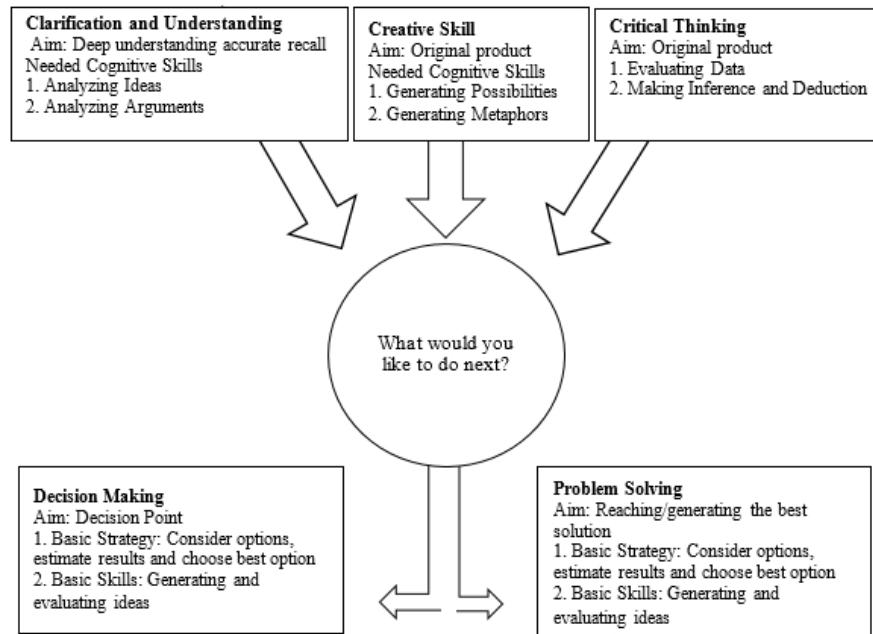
Clarification and Understanding
Aim: Deep understanding accurate recall
Needed Cognitive Skills
1. Analyzing Ideas
2. Analyzing Arguments

Creative Skill
Aim: Original product
Needed Cognitive Skills
1. Generating Possibilities
2. Generating Metaphors

Critical Thinking
Aim: Original product
1. Evaluating Data
2. Making Inference and Deduction

What would you like to do next?

Decision Making
Aim: Decision Point
1. Basic Strategy: Consider options, estimate results and choose best option
2. Basic Skills: Generating and evaluating ideas

Problem Solving
Aim: Reaching/generating the best solution
1. Basic Strategy: Consider options, estimate results and choose best option
2. Basic Skills: Generating and evaluating ideas